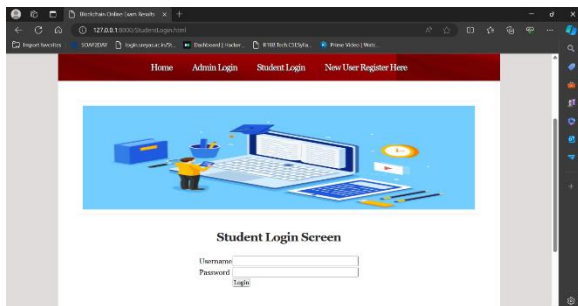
Blockchain Online Exam Results
127.0.0.1:8000/StudentLogin.html
Import favorites
SOAP2DAY
login.uniyou.ac.in/St...
Dashboard | Hacker...
R18B.Tech.CSESylla...
Prime Video | Wel...

Home Admin Login Student Login New User Register Here

Student Login Screen

Username
Password
Login